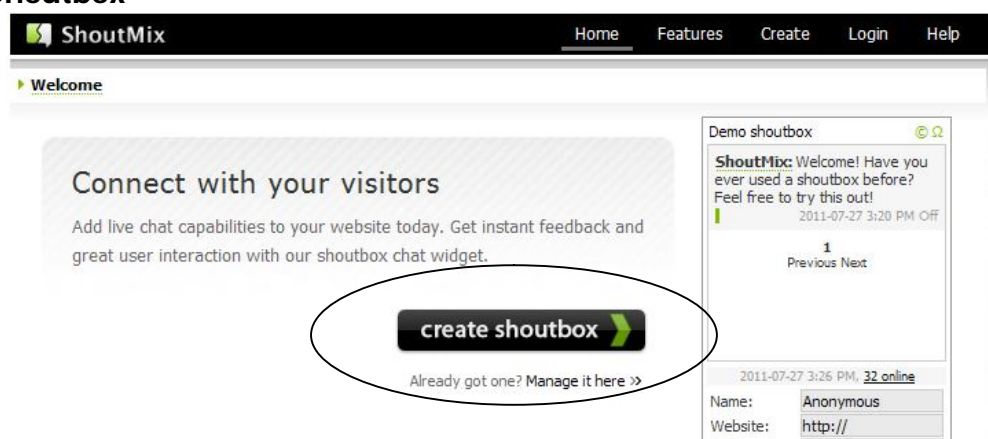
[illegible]outbox

ShoutMix

Home Features Create Login Help

Welcome

Connect with your visitors

Add live chat capabilities to your website today. Get instant feedback and great user interaction with our shoutbox chat widget.

create shoutbox

Already got one? Manage it here »

Demo shoutbox

ShoutMix: Welcome! Have you ever used a shoutbox before? Feel free to try this out!

2011-07-27 3:20 PM Off

1
Previous Next

2011-07-27 3:26 PM. 32 online

Name: Anonymous

Website: http://